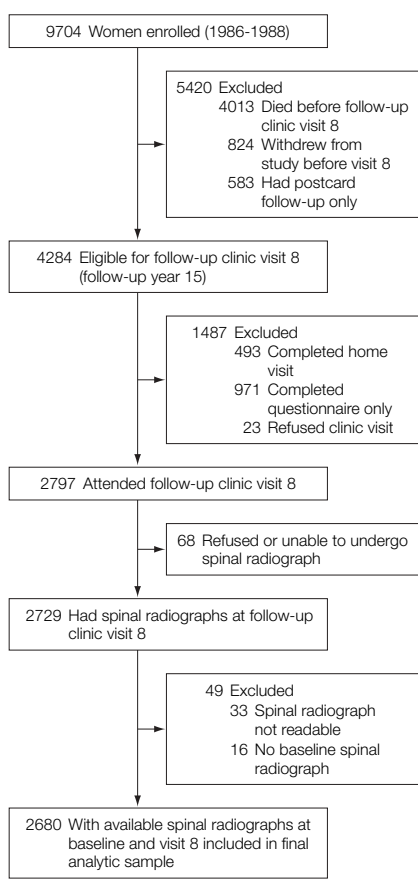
9704 Women enrolled (1986-1988)

5420 Excluded
4013 Died before follow-up clinic visit 8
824 Withdrew from study before visit 8
583 Had postcard follow-up only

4284 Eligible for follow-up clinic visit 8 (follow-up year 15)

1487 Excluded
493 Completed home visit
971 Completed questionnaire only
23 Refused clinic visit

2797 Attended follow-up clinic visit 8

68 Refused or unable to undergo spinal radiograph

2729 Had spinal radiographs at follow-up clinic visit 8

49 Excluded
33 Spinal radiograph not readable
16 No baseline spinal radiograph

2680 With available spinal radiographs at baseline and visit 8 included in final analytic sample